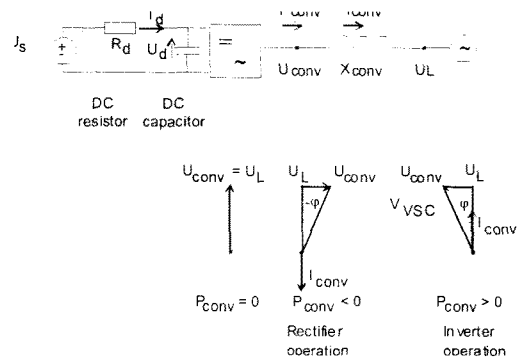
$J_s$ $R_d$ $I_d$ $U_d$ = ~ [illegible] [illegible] $U_{conv}$ $X_{conv}$ $U_L$ ~

DC resistor DC capacitor

$U_{conv} = U_L$ $U_L$ $U_{conv}$ $U_{conv}$ $U_L$

$-\varphi$ $V_{VSC}$ $\varphi$ $I_{conv}$

$I_{conv}$

$P_{conv} = 0$ $P_{conv} < 0$ $P_{conv} > 0$

Rectifier operation In verter operation